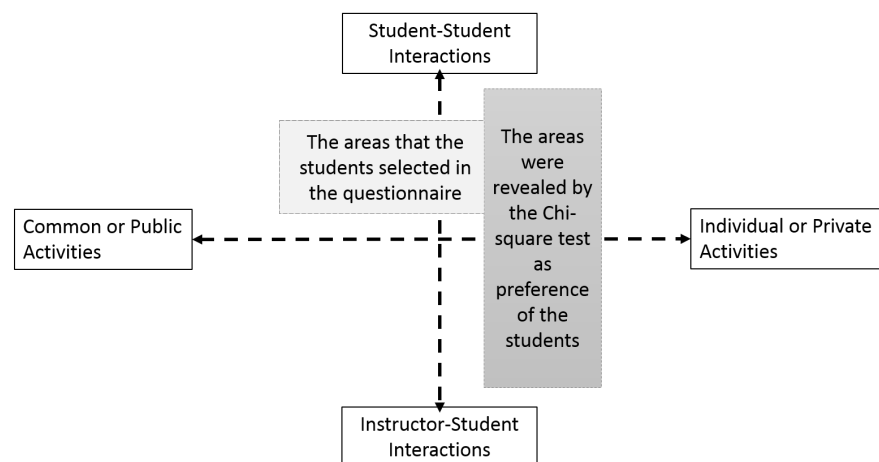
Student-Student Interactions

The areas that the students selected in the questionnaire

The areas were revealed by the Chi-square test as preference of the students

Common or Public Activities

Individual or Private Activities

Instructor-Student Interactions